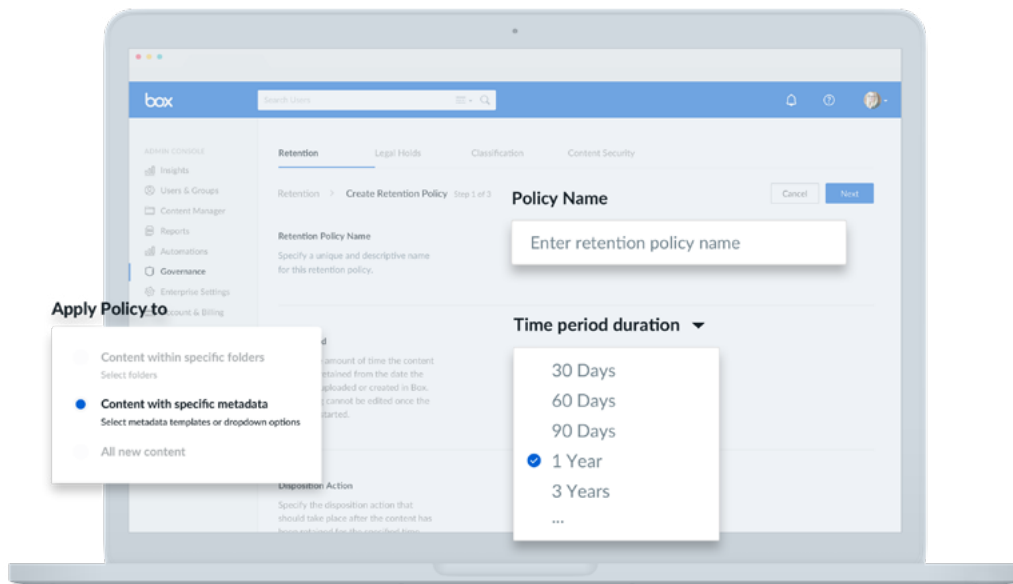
box

Search Users

ADMIN CONSOLE

Insights

Users & Groups

Content Manager

Reports

Automations

Governance

Enterprise Settings

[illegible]ccount & Billing

Retention

Legal Holds

Classification

Content Security

Retention > Create Retention Policy Step 1 of 3

Cancel

Next

Retention Policy Name

Specify a unique and descriptive name for this retention policy.

Policy Name

Enter retention policy name

Apply Policy to

Content within specific folders
Select folders

Content with specific metadata
Select metadata templates or dropdown options

All new content

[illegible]d

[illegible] amount of time the content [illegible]etained from the date the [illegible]uploaded or created in Box. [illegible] cannot be edited once the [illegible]tarted.

Time period duration

30 Days

60 Days

90 Days

1 Year

3 Years

...

Disposition Action

Specify the disposition action that should take place after the content has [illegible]